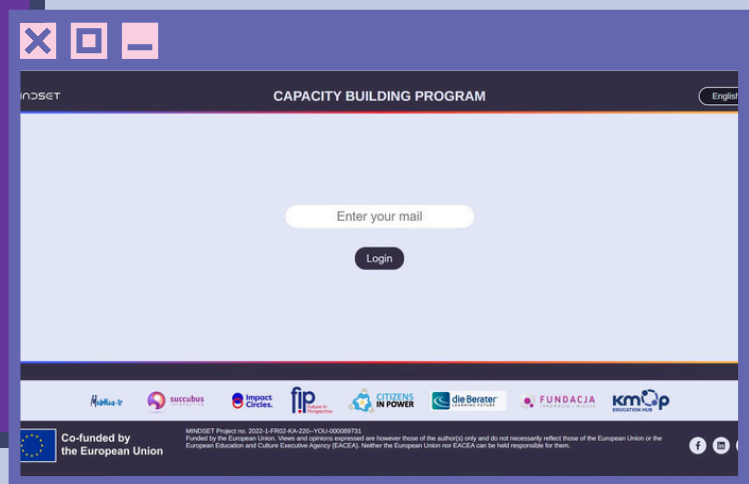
INDSET

CAPACITY BUILDING PROGRAM

English

Enter your mail

Login

MobMiss-it

succubus

Impact Circles.

fip Future in Perspective

CITIZENS IN POWER

die Berater LEARNING FUTURE

FUNDACJA

kmop EDUCATION HUB

Co-funded by the European Union

MINDSET Project no. 2022-1-FR02-KA-220-YOU-000089731
Funded by the European Union. Views and opinions expressed are however those of the author(s) only and do not necessarily reflect those of the European Union or the European Education and Culture Executive Agency (EACEA). Neither the European Union nor EACEA can be held responsible for them.